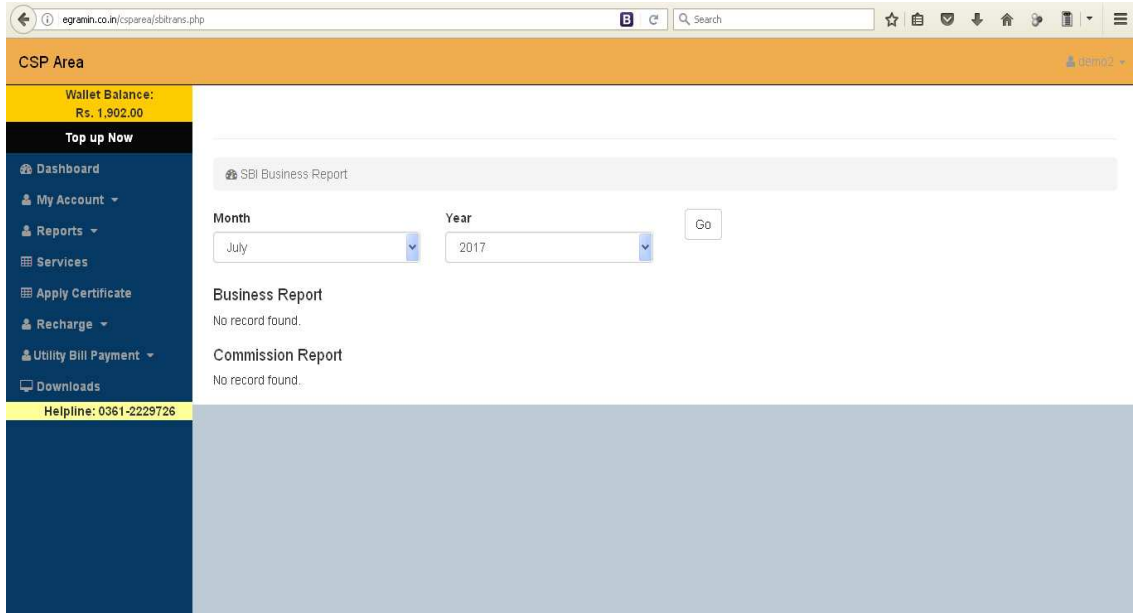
egramin.co.in/csparea/sbitrans.php

Search

CSP Area

demo2

Wallet Balance:
Rs. 1,902.00

Top up Now

Dashboard

My Account

Reports

Services

Apply Certificate

Recharge

Utility Bill Payment

Downloads

Helpline: 0361-2229726

SBI Business Report

Month

July

Year

2017

Go

Business Report

No record found.

Commission Report

No record found.